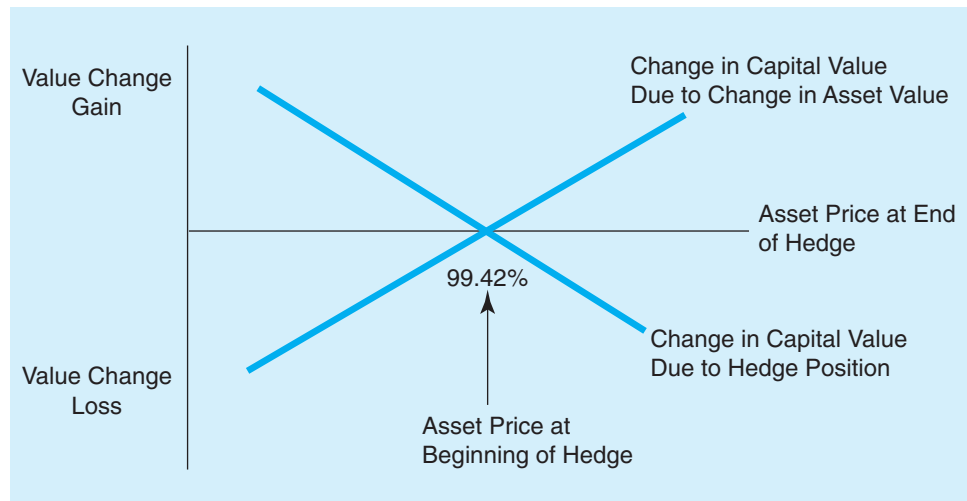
Value Change Gain

Change in Capital Value Due to Change in Asset Value

Asset Price at End of Hedge

99.42%

Change in Capital Value Due to Hedge Position

Value Change Loss

Asset Price at Beginning of Hedge